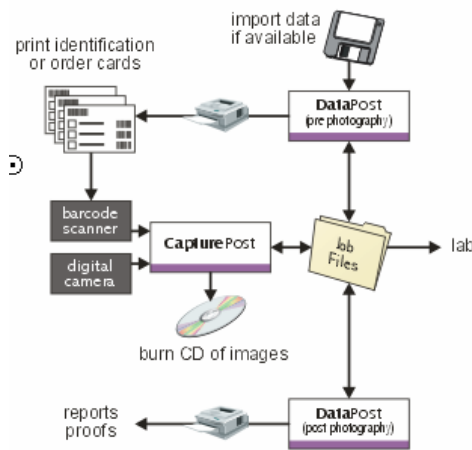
import data if available

print identification or order cards

DataPost (pre photography)

barcode scanner

digital camera

CapturePost

Job Files

lab

burn CD of images

reports proofs

DataPost (post photography)